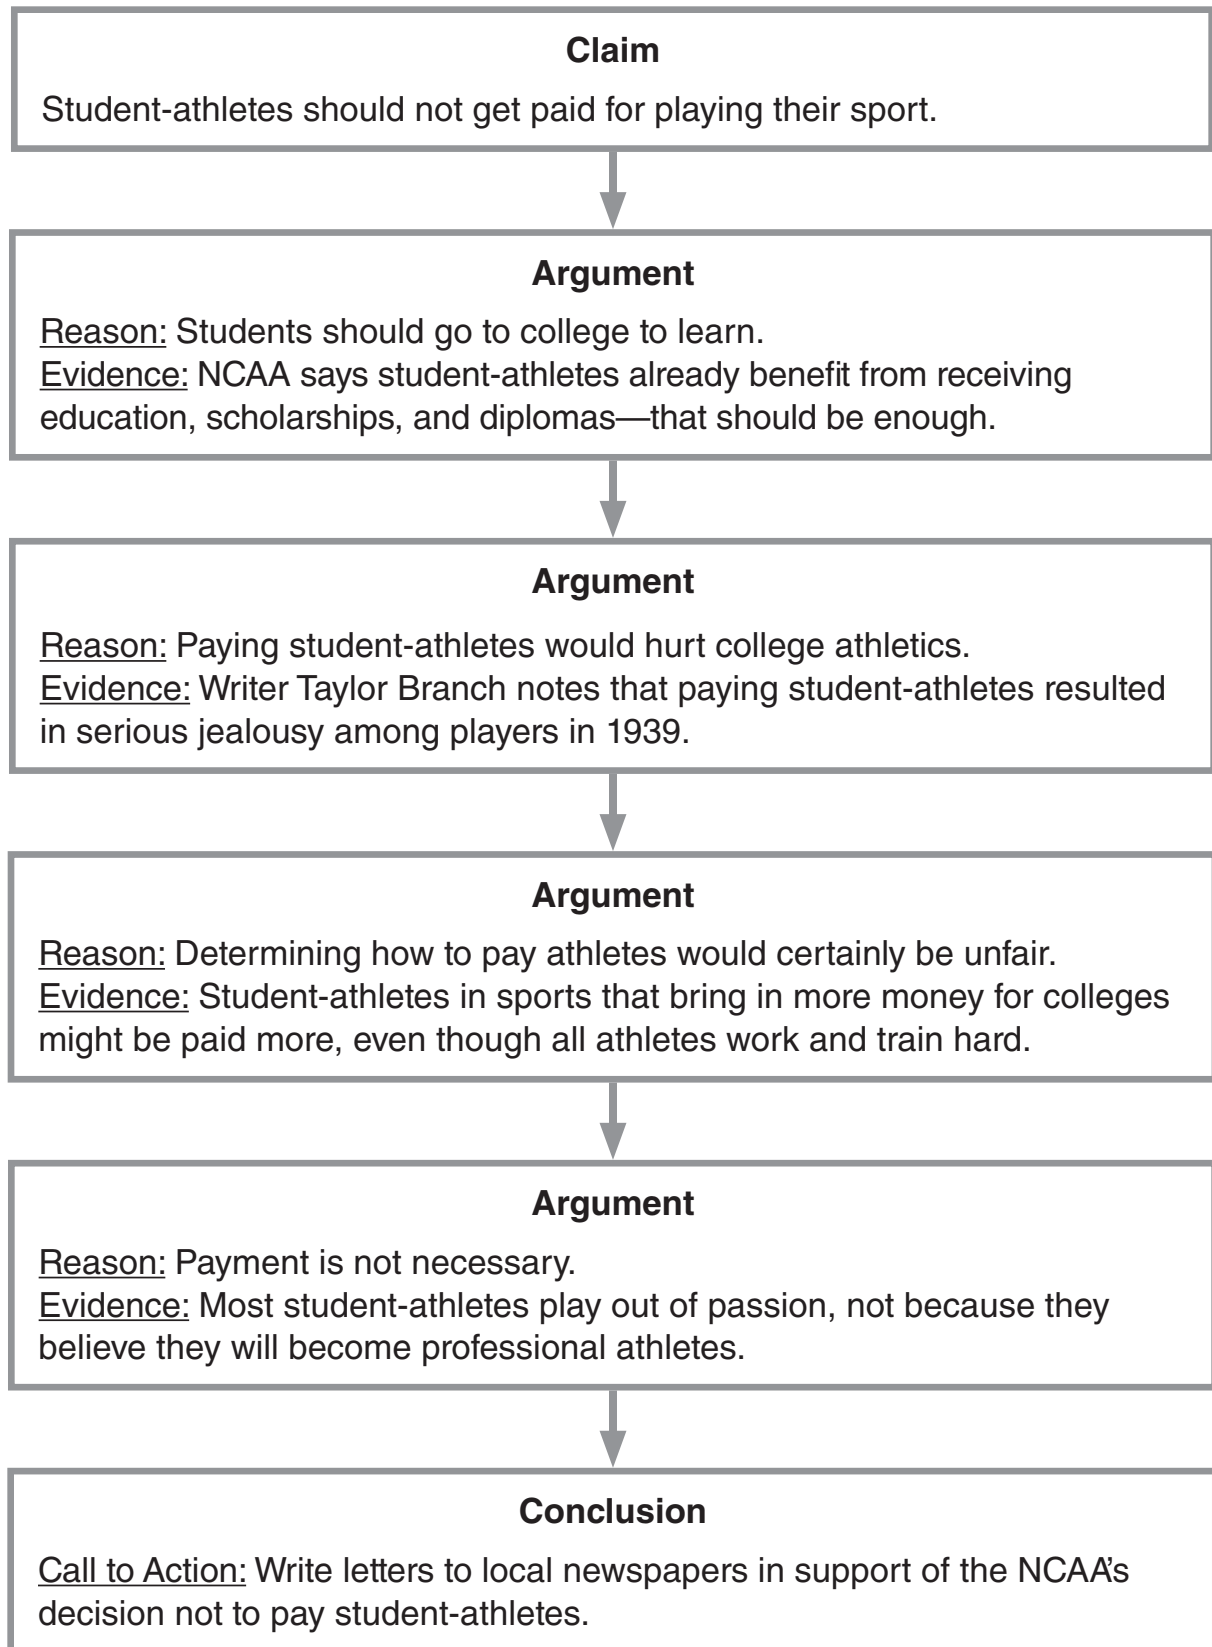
Claim

Student-athletes should not get paid for playing their sport.

Argument

Reason: Students should go to college to learn.
Evidence: NCAA says student-athletes already benefit from receiving education, scholarships, and diplomas—that should be enough.

Argument

Reason: Paying student-athletes would hurt college athletics.
Evidence: Writer Taylor Branch notes that paying student-athletes resulted in serious jealousy among players in 1939.

Argument

Reason: Determining how to pay athletes would certainly be unfair.
Evidence: Student-athletes in sports that bring in more money for colleges might be paid more, even though all athletes work and train hard.

Argument

Reason: Payment is not necessary.
Evidence: Most student-athletes play out of passion, not because they believe they will become professional athletes.

Conclusion

Call to Action: Write letters to local newspapers in support of the NCAA's decision not to pay student-athletes.